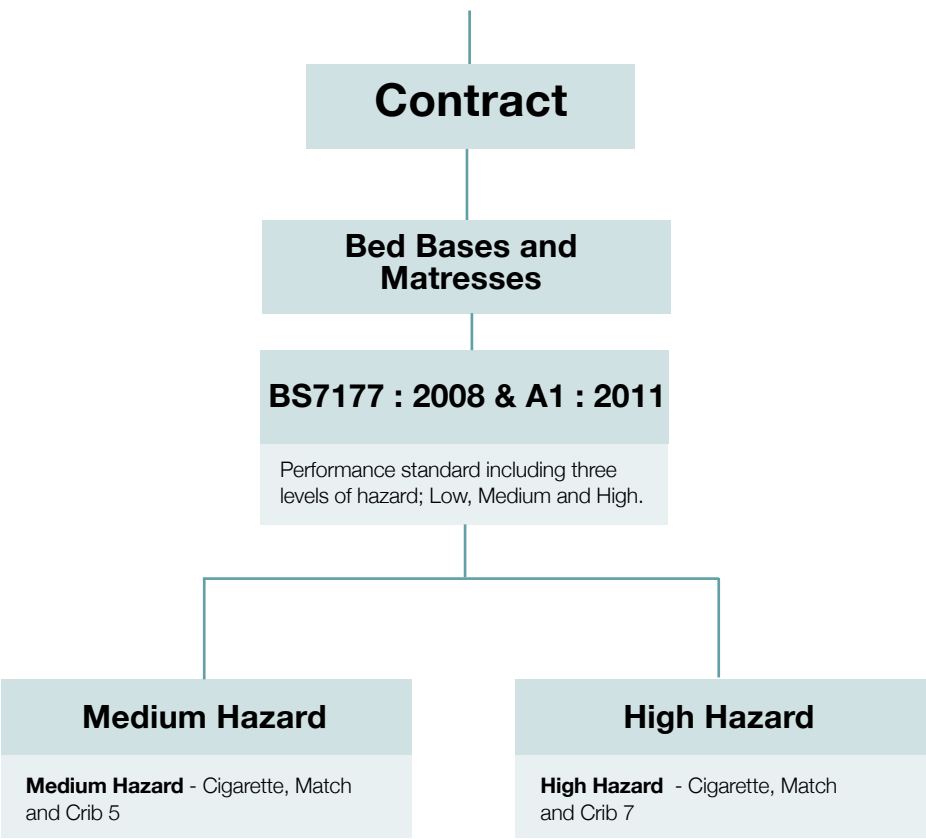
Contract

Bed Bases and Matresses

BS7177 : 2008 & A1 : 2011

Performance standard including three levels of hazard; Low, Medium and High.

Medium Hazard

**Medium Hazard** - Cigarette, Match and Crib 5

High Hazard

**High Hazard** - Cigarette, Match and Crib 7